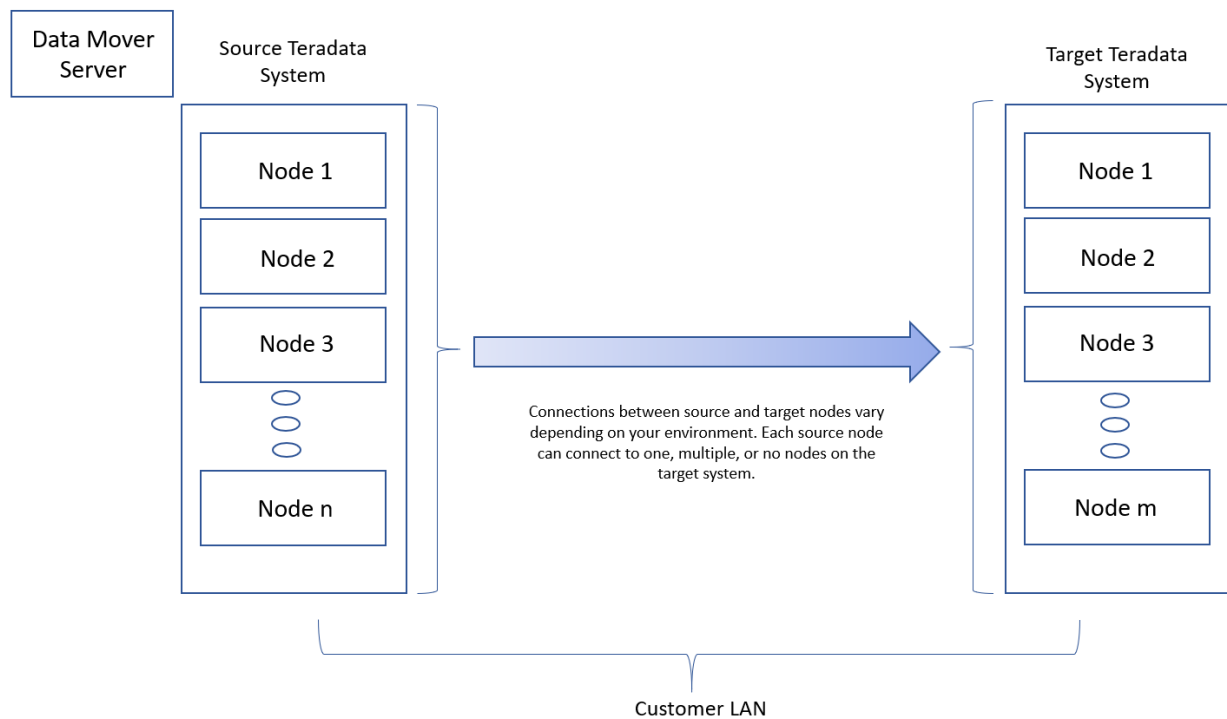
Data Mover Server

Source Teradata System

Node 1

Node 2

Node 3

Node n

Target Teradata System

Node 1

Node 2

Node 3

Node m

Connections between source and target nodes vary depending on your environment. Each source node can connect to one, multiple, or no nodes on the target system.

Customer LAN